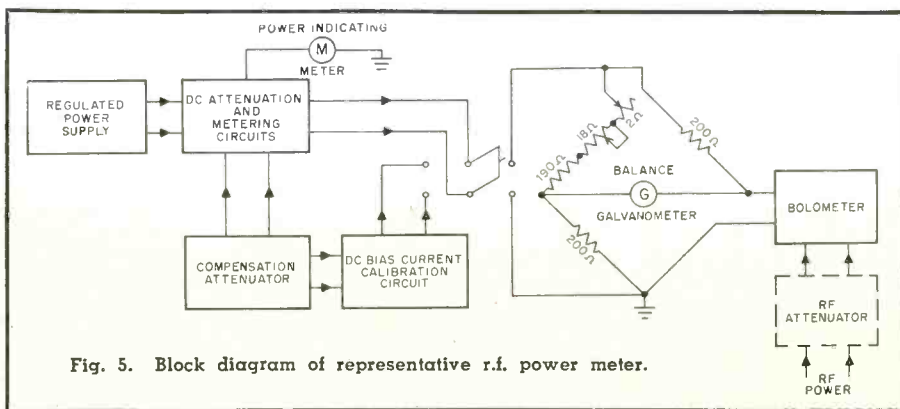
POWER INDICATING
M
METER

REGULATED POWER SUPPLY

DC ATTENUATION AND METERING CIRCUITS

COMPENSATION ATTENUATOR

DC BIAS CURRENT CALIBRATION CIRCUIT

190 Ω
18 Ω
2 Ω
200 Ω
BALANCE
G
GALVANOMETER
200 Ω

BOLOMETER

RF ATTENUATOR

RF POWER

Fig. 5. Block diagram of representative r.f. power meter.